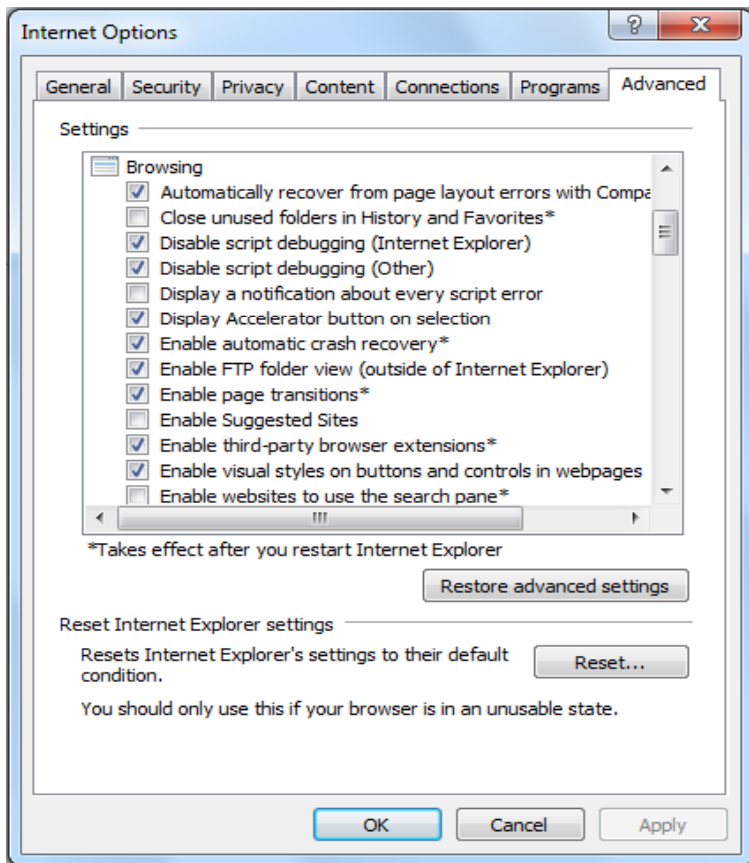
Internet Options

?

X

General | Security | Privacy | Content | Connections | Programs | Advanced

Settings

Browsing
Automatically recover from page layout errors with Compa
Close unused folders in History and Favorites*
Disable script debugging (Internet Explorer)
Disable script debugging (Other)
Display a notification about every script error
Display Accelerator button on selection
Enable automatic crash recovery*
Enable FTP folder view (outside of Internet Explorer)
Enable page transitions*
Enable Suggested Sites
Enable third-party browser extensions*
Enable visual styles on buttons and controls in webpages
Enable websites to use the search pane*

*Takes effect after you restart Internet Explorer

Restore advanced settings

Reset Internet Explorer settings

Resets Internet Explorer's settings to their default condition.

Reset...

You should only use this if your browser is in an unusable state.

OK

Cancel

Apply